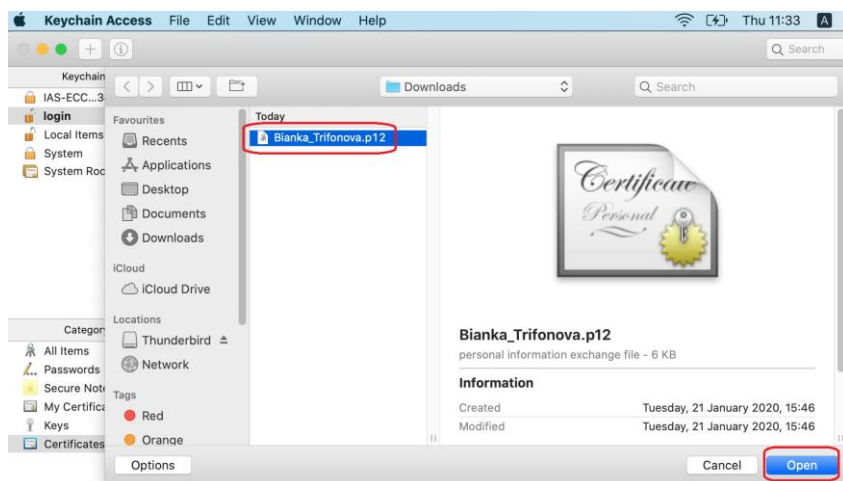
Keychain Access File Edit View Window Help

Thu 11:33 A

Q Search

Keychain
IAS-ECC...3
login
Local Items
System
System Roo

Downloads

Q Search

Favourites
Recents
Applications
Desktop
Documents
Downloads

iCloud
iCloud Drive

Locations
Thunderbird
Network

Tags
Red
Orange

Today
Bianka_Trifonova.p12

Certificate
Personal

Bianka_Trifonova.p12
personal information exchange file - 6 KB

Information

| Created | Tuesday, 21 January 2020, 15:46 |
|---|---|
| Modified | Tuesday, 21 January 2020, 15:46 |

Category
All Items
Passwords
Secure Note
My Certifica
Keys
Certificates

Options

Cancel
Open